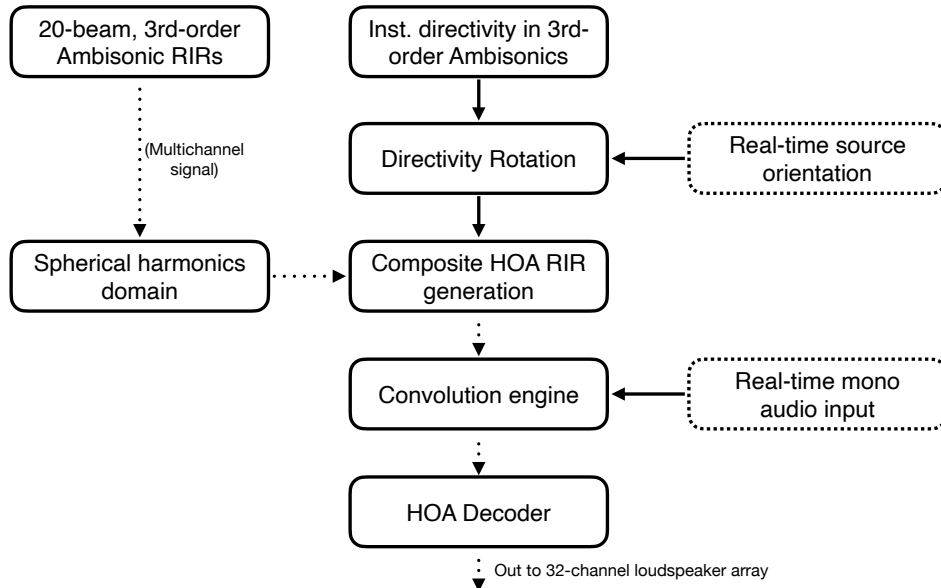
20-beam, 3rd-order Ambisonic RIRs

(Multichannel signal)

Spherical harmonics domain

Inst. directivity in 3rd-order Ambisonics

Directivity Rotation

Real-time source orientation

Composite HOA RIR generation

Convolution engine

Real-time mono audio input

HOA Decoder

Out to 32-channel loudspeaker array